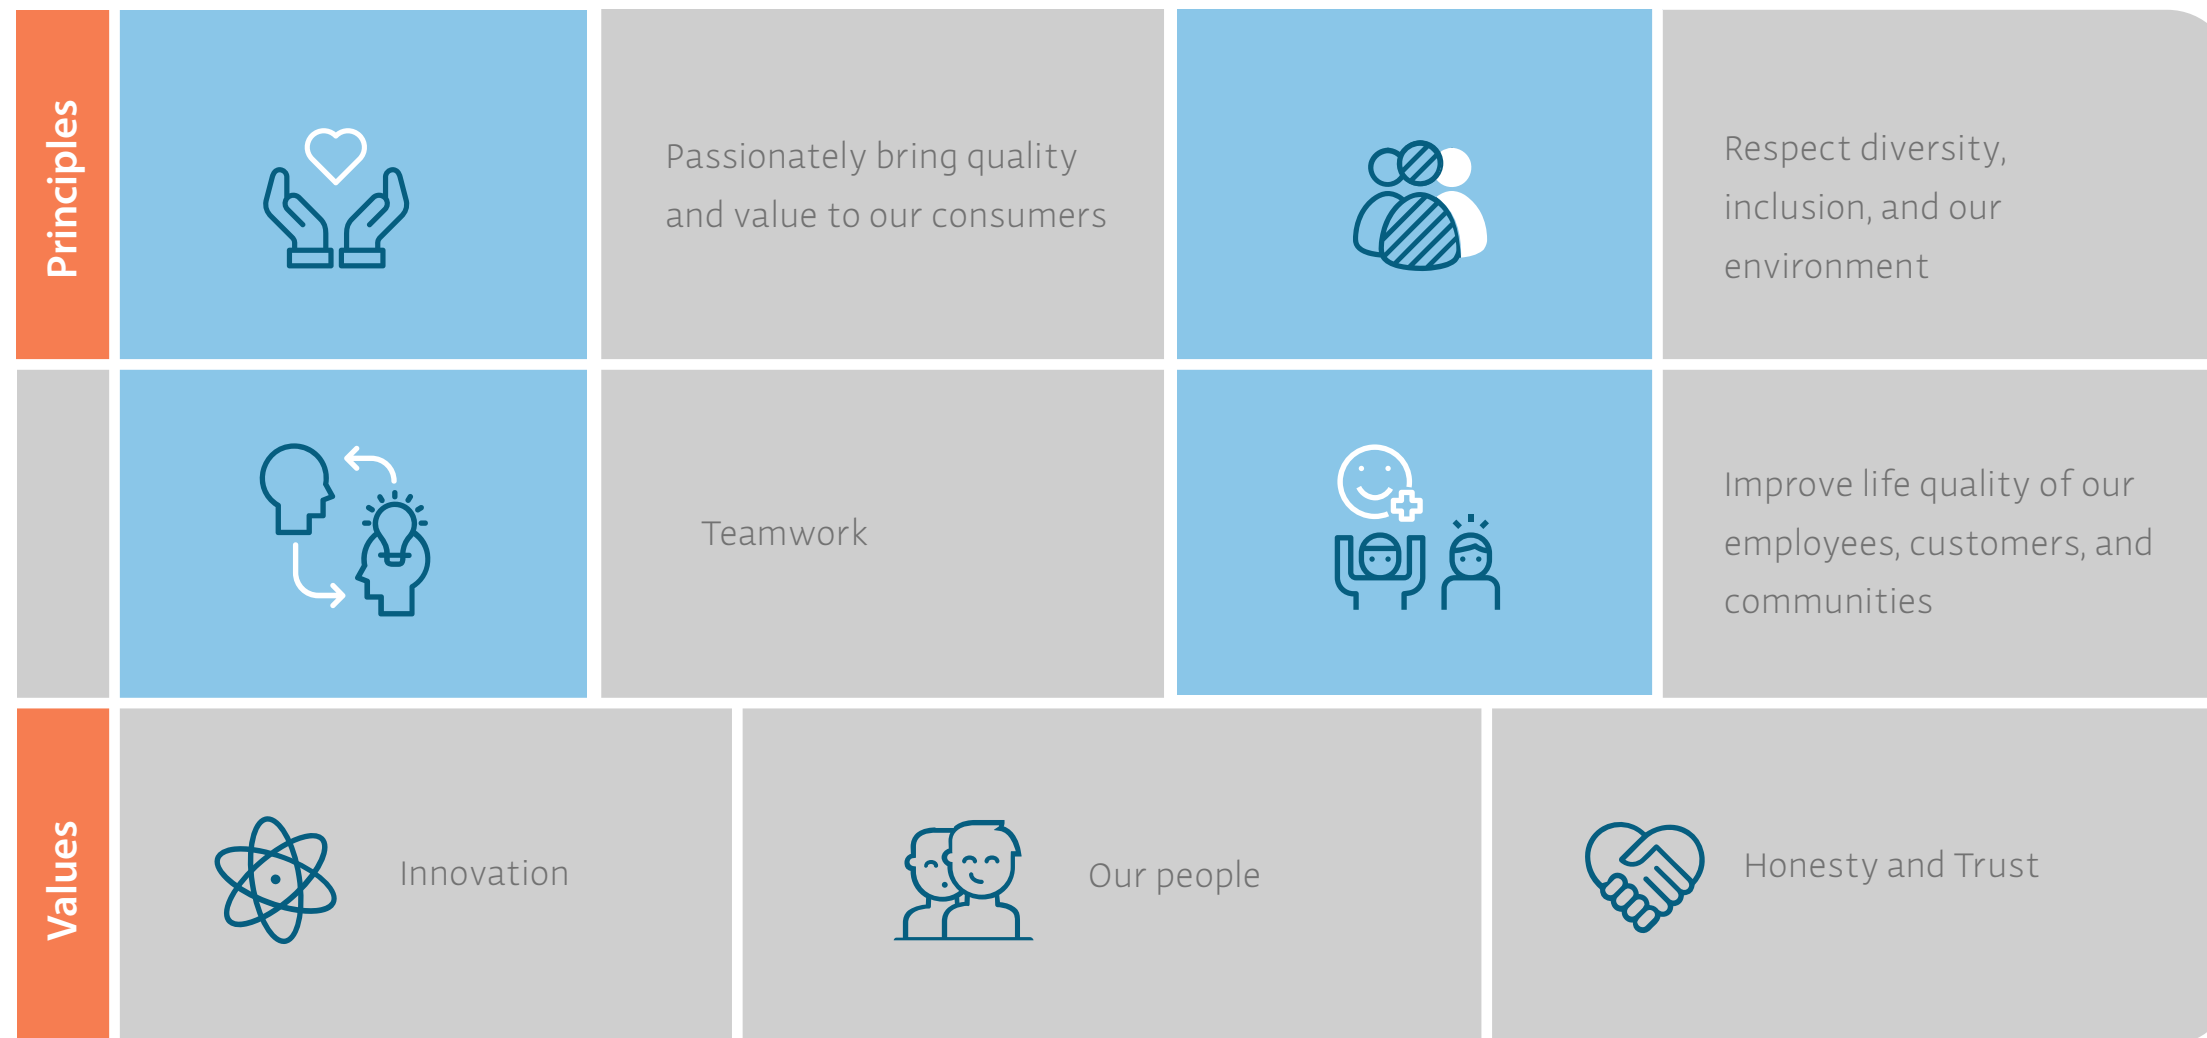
Principles

Passionately bring quality and value to our consumers

Respect diversity, inclusion, and our environment

Teamwork

Improve life quality of our employees, customers, and communities

Values

Innovation

Our people

Honesty and Trust